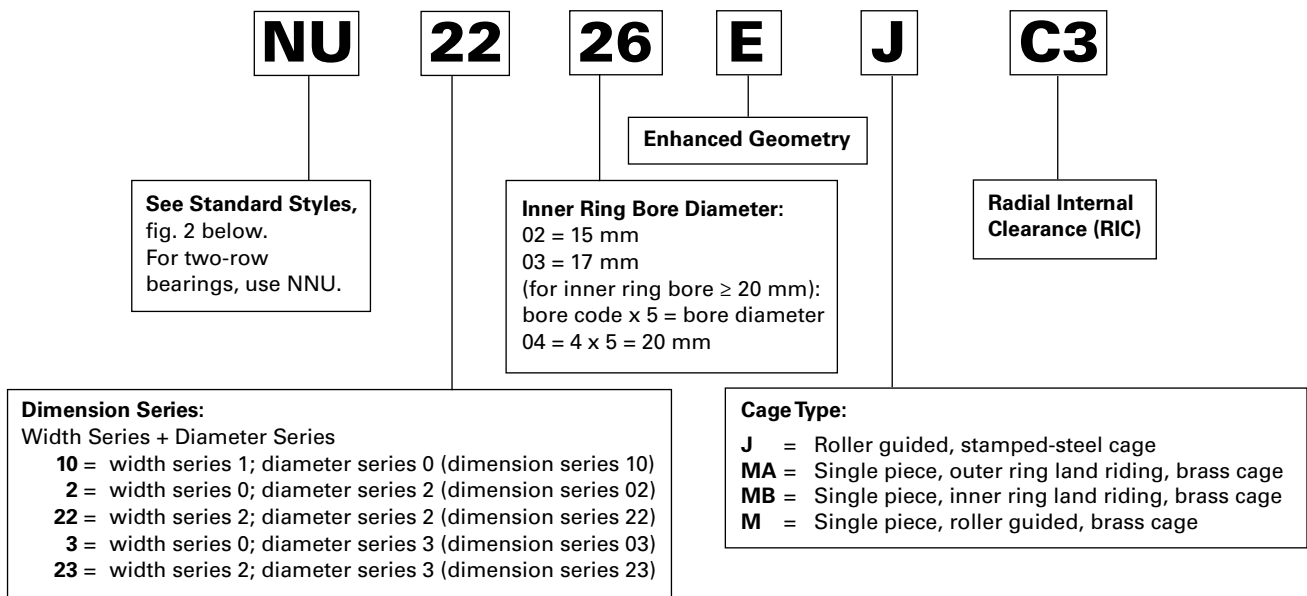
NU 22 26 E J C3

Enhanced Geometry

See Standard Styles, fig. 2 below. For two-row bearings, use NNU.

Inner Ring Bore Diameter:
02 = 15 mm
03 = 17 mm
(for inner ring bore ≥ 20 mm):
bore code x 5 = bore diameter
04 = 4 x 5 = 20 mm

Radial Internal Clearance (RIC)

Dimension Series:
Width Series + Diameter Series
10 = width series 1; diameter series 0 (dimension series 10)
2 = width series 0; diameter series 2 (dimension series 02)
22 = width series 2; diameter series 2 (dimension series 22)
3 = width series 0; diameter series 3 (dimension series 03)
23 = width series 2; diameter series 3 (dimension series 23)

Cage Type:
J = Roller guided, stamped-steel cage
MA = Single piece, outer ring land riding, brass cage
MB = Single piece, inner ring land riding, brass cage
M = Single piece, roller guided, brass cage